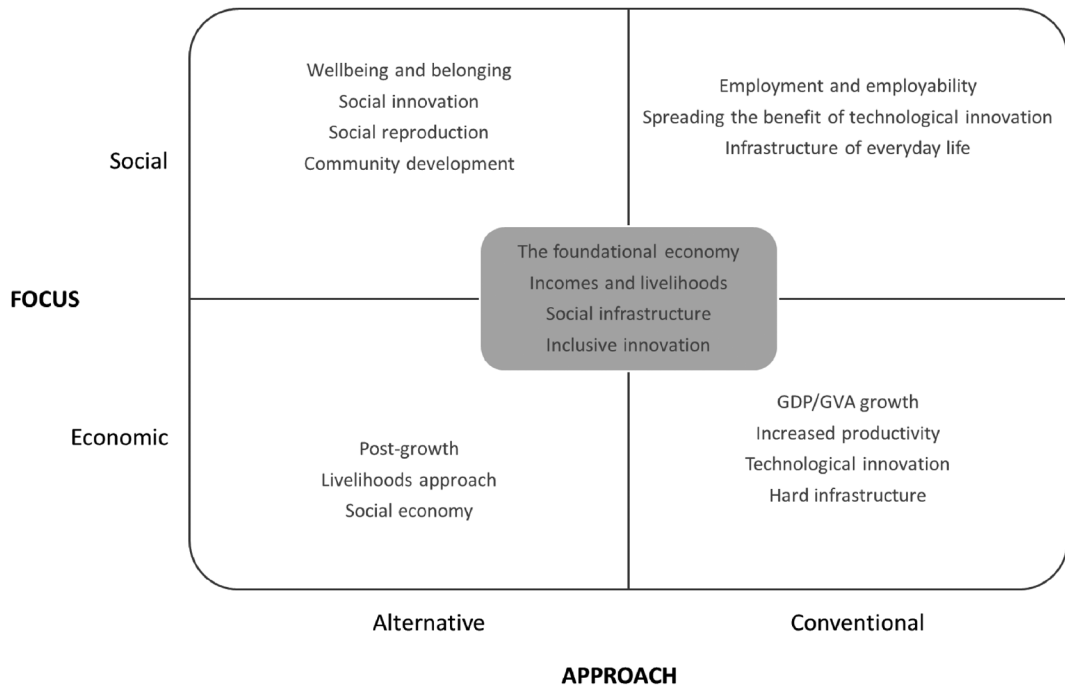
Social

Wellbeing and belonging
Social innovation
Social reproduction
Community development

Employment and employability
Spreading the benefit of technological innovation
Infrastructure of everyday life

FOCUS

The foundational economy
Incomes and livelihoods
Social infrastructure
Inclusive innovation

Economic

Post-growth
Livelihoods approach
Social economy

GDP/GVA growth
Increased productivity
Technological innovation
Hard infrastructure

Alternative

Conventional

APPROACH